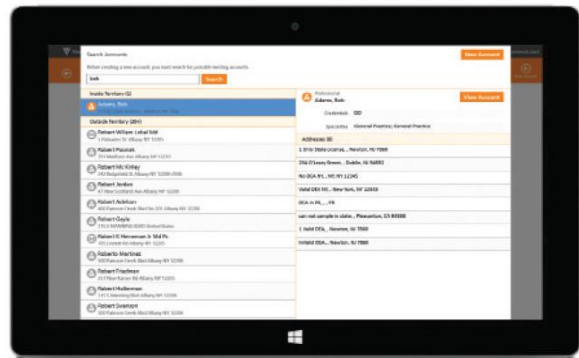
Search Accounts

Before creating a new account, you must search for possible existing accounts.

bob

Search

New Account

Inside Territory (1)

Adams, Bob

Outside Territory (894)

Robert William Lebel MI

Robert Pasniak

Robert McKinley

Robert Jordon

Robert Atkinson

Robert Gayle

Robert H Herseman Jr Md Pc

Roberto Martinez

Robert Friedman

Robert Hulberman

Robert Swanson

Professional

Adams, Bob

View Account

Credentials DO

Specialties General Practice, General Practice

Addresses (8)

1 Unit State License..., Newton, NJ 7000

256 O'Leary Street, , Dublin, NJ 94002

No DEA #1, NY, NY 12345

Valid DEA NS..., New York, NY 12345

DEA in PA, , PA

can not sample in state..., Pleasanton, CA 94588

1 Valid DEA, , Newton, NJ 7000

Invalid DEA..., Newton, NJ 7000